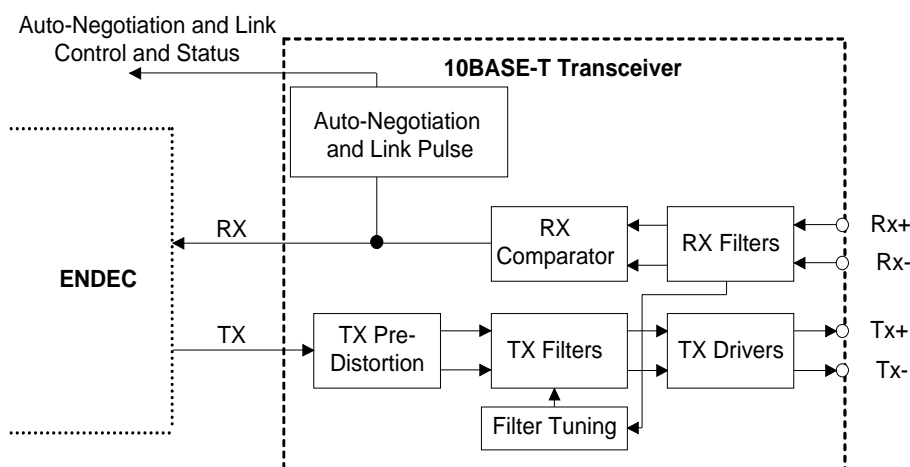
Auto-Negotiation and Link Control and Status

10BASE-T Transceiver

Auto-Negotiation and Link Pulse

RX

RX Comparator

RX Filters

Rx+

Rx-

ENDEC

TX

TX Pre-Distortion

TX Filters

TX Drivers

Tx+

Tx-

Filter Tuning